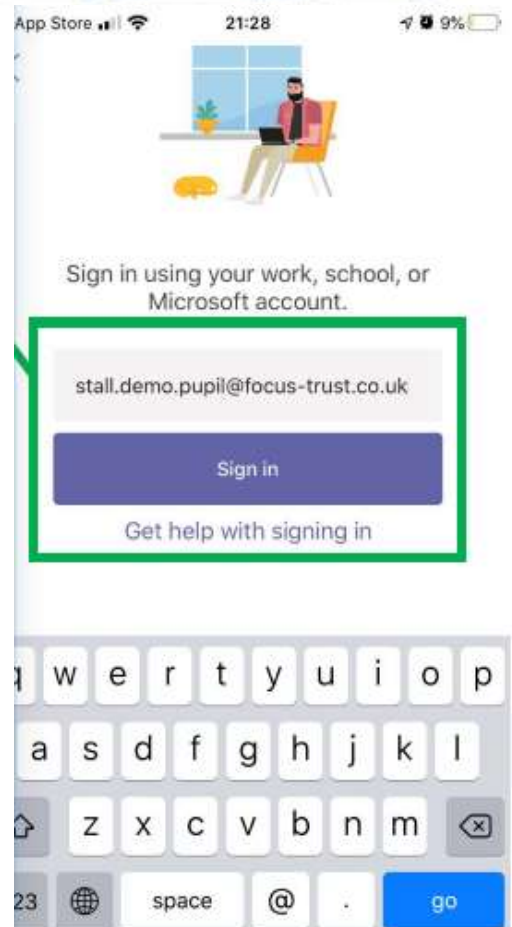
App Store 21:28 9%

Sign in using your work, school, or Microsoft account.

stall.demo.pupil@focus-trust.co.uk

Sign in

Get help with signing in

q w e r t y u i o p
a s d f g h j k l
z x c v b n m
23 space @ . go